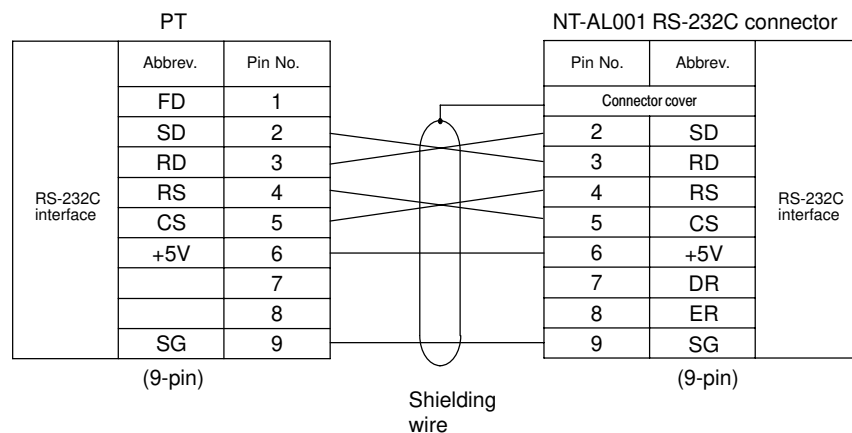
PT

| | Abbrev. | Pin No. |
|---|---|---|
| RS-232C interface | FD | 1 |
| | SD | 2 |
| | RD | 3 |
| | RS | 4 |
| | CS | 5 |
| | +5V | 6 |
| | | 7 |
| | | 8 |
| | SG | 9 |

(9-pin)

Shielding wire

NT-AL001 RS-232C connector

| Pin No. | Abbrev. | |
|---|---|---|
| Connector cover | | RS-232C interface |
| 2 | SD | |
| 3 | RD | |
| 4 | RS | |
| 5 | CS | |
| 6 | +5V | |
| 7 | DR | |
| 8 | ER | |
| 9 | SG | |

(9-pin)